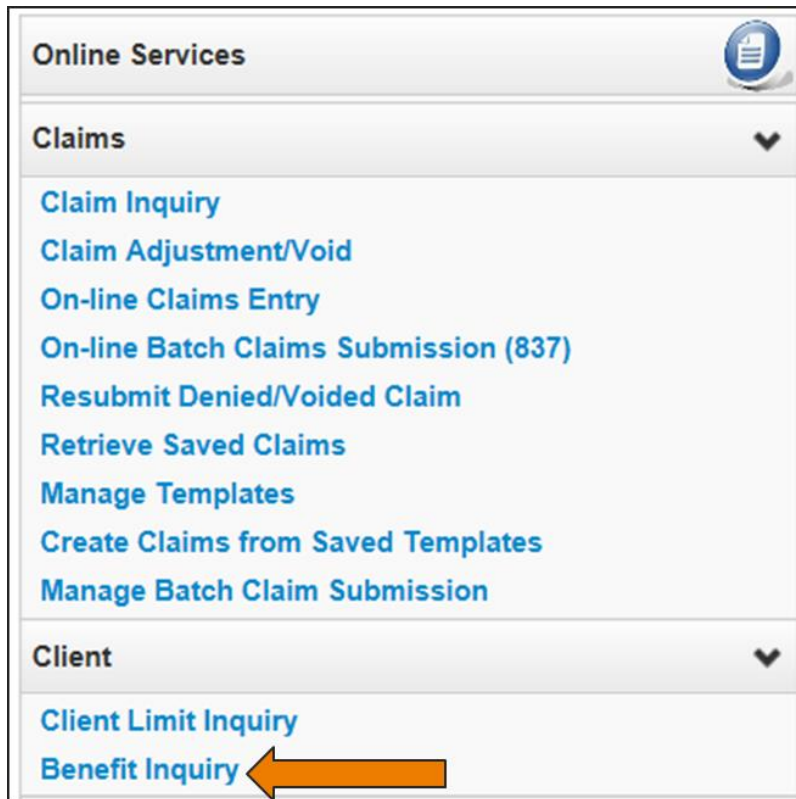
Online Services

Claims

Claim Inquiry
Claim Adjustment/Void
On-line Claims Entry
On-line Batch Claims Submission (837)
Resubmit Denied/Voided Claim
Retrieve Saved Claims
Manage Templates
Create Claims from Saved Templates
Manage Batch Claim Submission

Client

Client Limit Inquiry
Benefit Inquiry